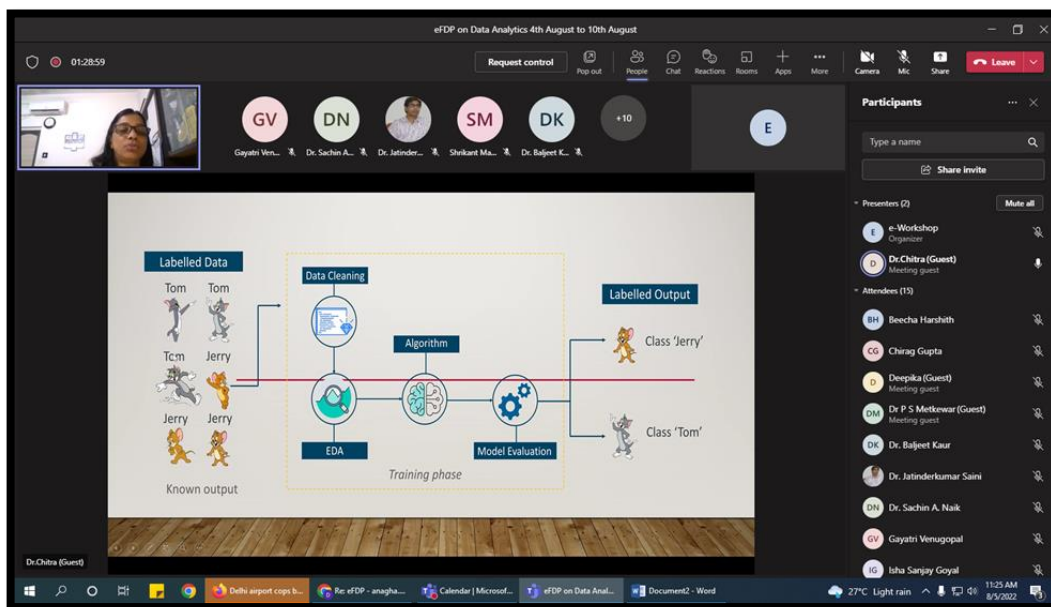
eFDP on Data Analytics 4th August to 10th August

01:28:59

Request control
Pop out
People
Chat
Reactions
Rooms
Apps
More
Camera
Mic
Share
Leave

GV
Gayatri Ven...
DN
Dr. Sachin A...
Dr. Jatinder...
SM
Shrikant Ma...
DK
Dr. Baljeet K...
+10
E

Participants
Type a name
Share invite
Presenters (2)
Mute all
E e-Workshop
Organizer
D Dr.Chitra (Guest)
Meeting guest
Attendees (15)
BH Beecha Harshith
CG Chirag Gupta
D Deepika (Guest)
Meeting guest
DM Dr P S Metkewar (Guest)
Meeting guest
DK Dr. Baljeet Kaur
Dr. Jatinderkumar Saini
DN Dr. Sachin A. Naik
GV Gayatri Venugopal
IG Isha Sanjay Goyal

Labelled Data
Tom Tom
Tom Jerry
Jerry Jerry
Known output
Data Cleaning
Algorithm
EDA
Model Evaluation
Training phase
Labelled Output
Class 'Jerry'
Class 'Tom'

Dr.Chitra (Guest)

Delhi airport cops b...
Re: eFDP - anagha...
Calendar | Microsof...
eFDP on Data Anal...
Document2 - Word
27°C Light rain
11:25 AM
8/5/2022